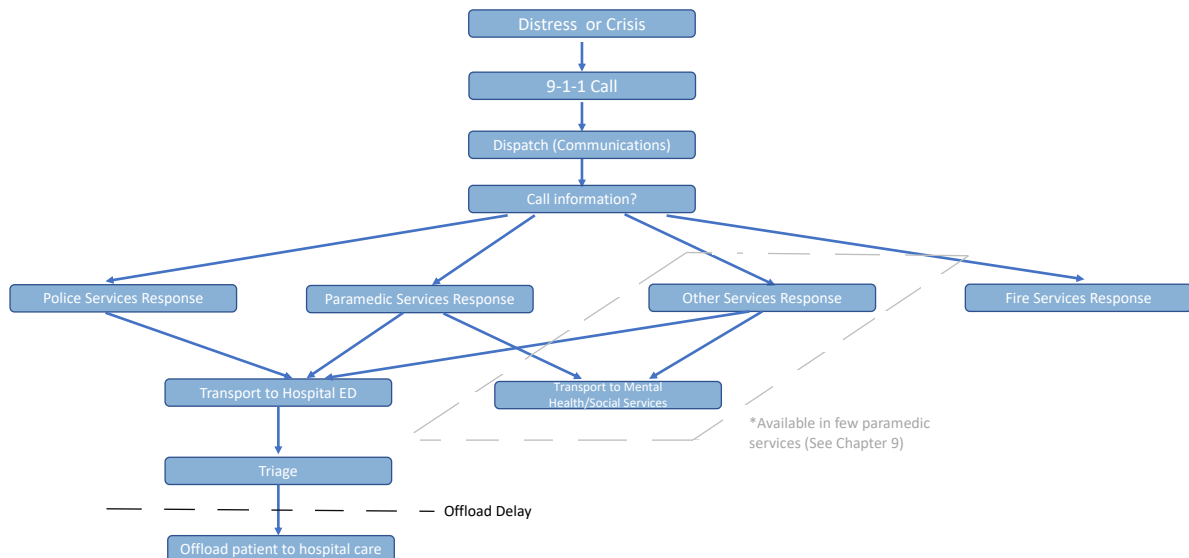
Distress or Crisis

9-1-1 Call

Dispatch (Communications)

Call information?

Police Services Response

Paramedic Services Response

Other Services Response

Fire Services Response

Transport to Hospital ED

Transport to Mental Health/Social Services

*Available in few paramedic services (See Chapter 9)

Triage

Offload Delay

Offload patient to hospital care